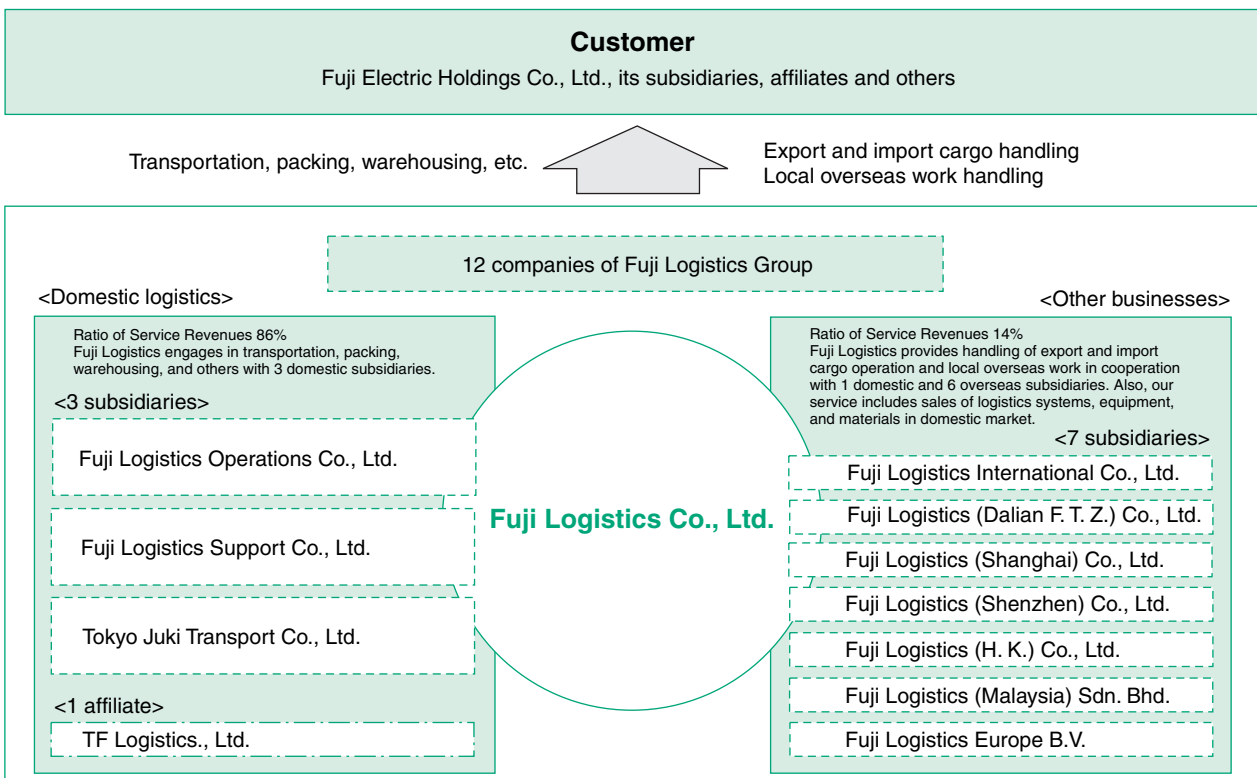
Customer
Fuji Electric Holdings Co., Ltd., its subsidiaries, affiliates and others

Transportation, packing, warehousing, etc.

Export and import cargo handling
Local overseas work handling

12 companies of Fuji Logistics Group

<Domestic logistics>

Ratio of Service Revenues 86%
Fuji Logistics engages in transportation, packing, warehousing, and others with 3 domestic subsidiaries.

<3 subsidiaries>

Fuji Logistics Operations Co., Ltd.

Fuji Logistics Support Co., Ltd.

Tokyo Juki Transport Co., Ltd.

<1 affiliate>

TF Logistics., Ltd.

Fuji Logistics Co., Ltd.

<Other businesses>

Ratio of Service Revenues 14%
Fuji Logistics provides handling of export and import cargo operation and local overseas work in cooperation with 1 domestic and 6 overseas subsidiaries. Also, our service includes sales of logistics systems, equipment, and materials in domestic market.

<7 subsidiaries>

Fuji Logistics International Co., Ltd.

Fuji Logistics (Dalian F. T. Z.) Co., Ltd.

Fuji Logistics (Shanghai) Co., Ltd.

Fuji Logistics (Shenzhen) Co., Ltd.

Fuji Logistics (H. K.) Co., Ltd.

Fuji Logistics (Malaysia) Sdn. Bhd.

Fuji Logistics Europe B.V.